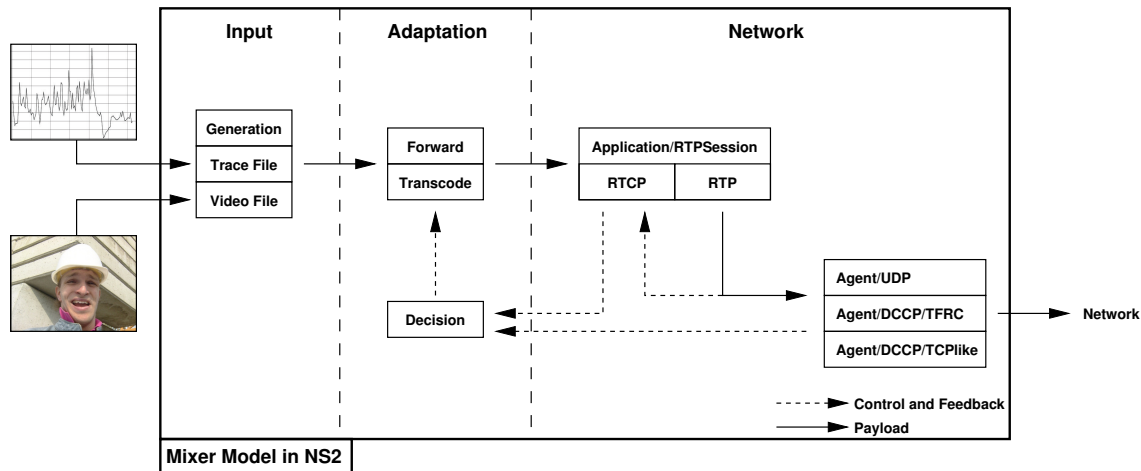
Input

Adaptation

Network

Generation

Trace File

Video File

Forward

Transcode

Decision

Application/RTPSession

RTCP

RTP

Agent/UDP

Agent/DCCP/TFRC

Agent/DCCP/TCPlike

Network

Control and Feedback

Payload

Mixer Model in NS2